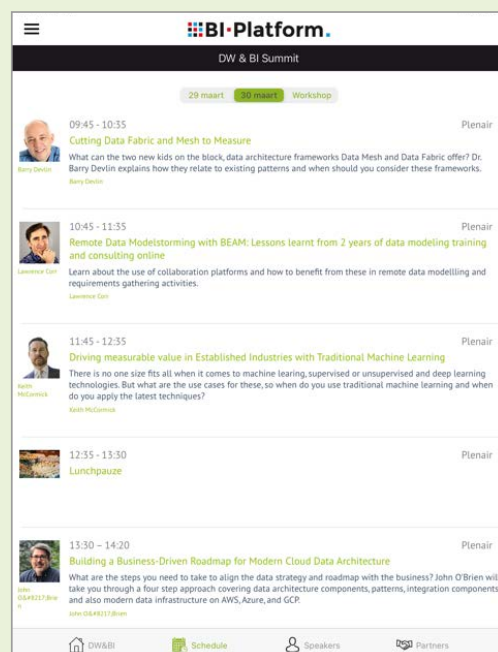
BI·Platform.

DW & BI Summit

29 maart 30 maart Workshop

09:45 - 10:35
Plenair
Cutting Data Fabric and Mesh to Measure
What can the two new kids on the block, data architecture frameworks Data Mesh and Data Fabric offer? Dr. Barry Devlin explains how they relate to existing patterns and when should you consider these frameworks.
Barry Devlin
Barry Devlin

10:45 - 11:35
Plenair
Remote Data Modelstorming with BEAM: Lessons learnt from 2 years of data modeling training and consulting online
Lawrence Corr
Learn about the use of collaboration platforms and how to benefit from these in remote data modellling and requirements gathering activities.
Lawrence Corr

11:45 - 12:35
Plenair
Driving measurable value in Established Industries with Traditional Machine Learning
Keith McCormick
There is no one size fits all when it comes to machine learning, supervised or unsupervised and deep learning technologies. But what are the use cases for these, so when do you use traditional machine learning and when do you apply the latest techniques?
Keith McCormick

12:35 - 13:30
Plenair
Lunchpauze

13:30 – 14:20
Plenair
Building a Business-Driven Roadmap for Modern Cloud Data Architecture
John O&#8217;Brien
What are the steps you need to take to align the data strategy and roadmap with the business? John O'Brien will take you through a four step approach covering data architecture components, patterns, integration components and also modern data infrastructure on AWS, Azure, and GCP.
John O&#8217;Brien

DW&BI Schedule Speakers Partners